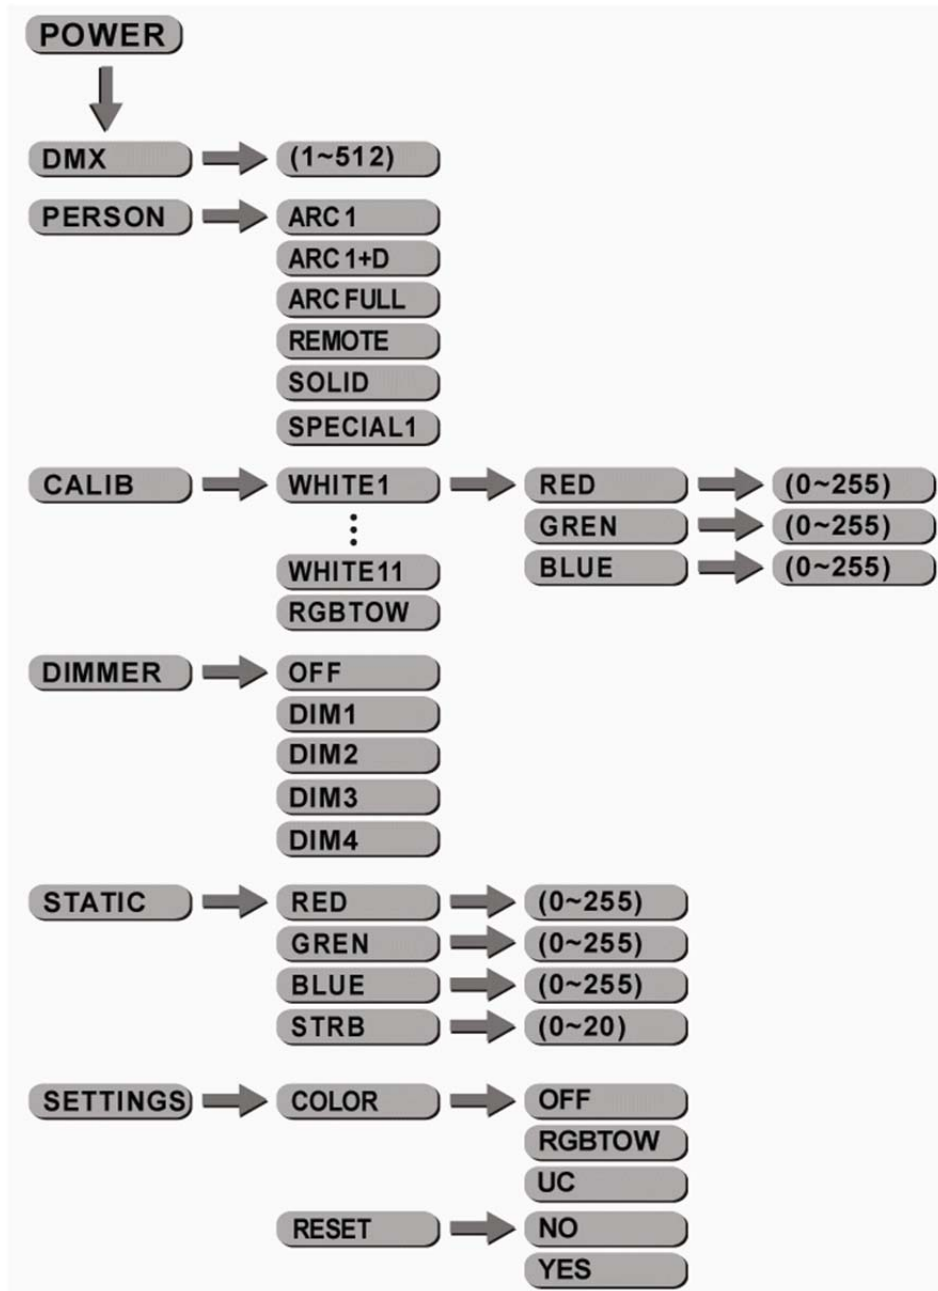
POWER

DMX
(1~512)

PERSON
ARC1
ARC1+D
ARC FULL
REMOTE
SOLID
SPECIAL1

CALIB
WHITE1
RED
(0~255)
GREN
(0~255)
BLUE
(0~255)
⋮
WHITE11
RGBTOW

DIMMER
OFF
DIM1
DIM2
DIM3
DIM4

STATIC
RED
(0~255)
GREN
(0~255)
BLUE
(0~255)
STRB
(0~20)

SETTINGS
COLOR
OFF
RGBTOW
UC
RESET
NO
YES